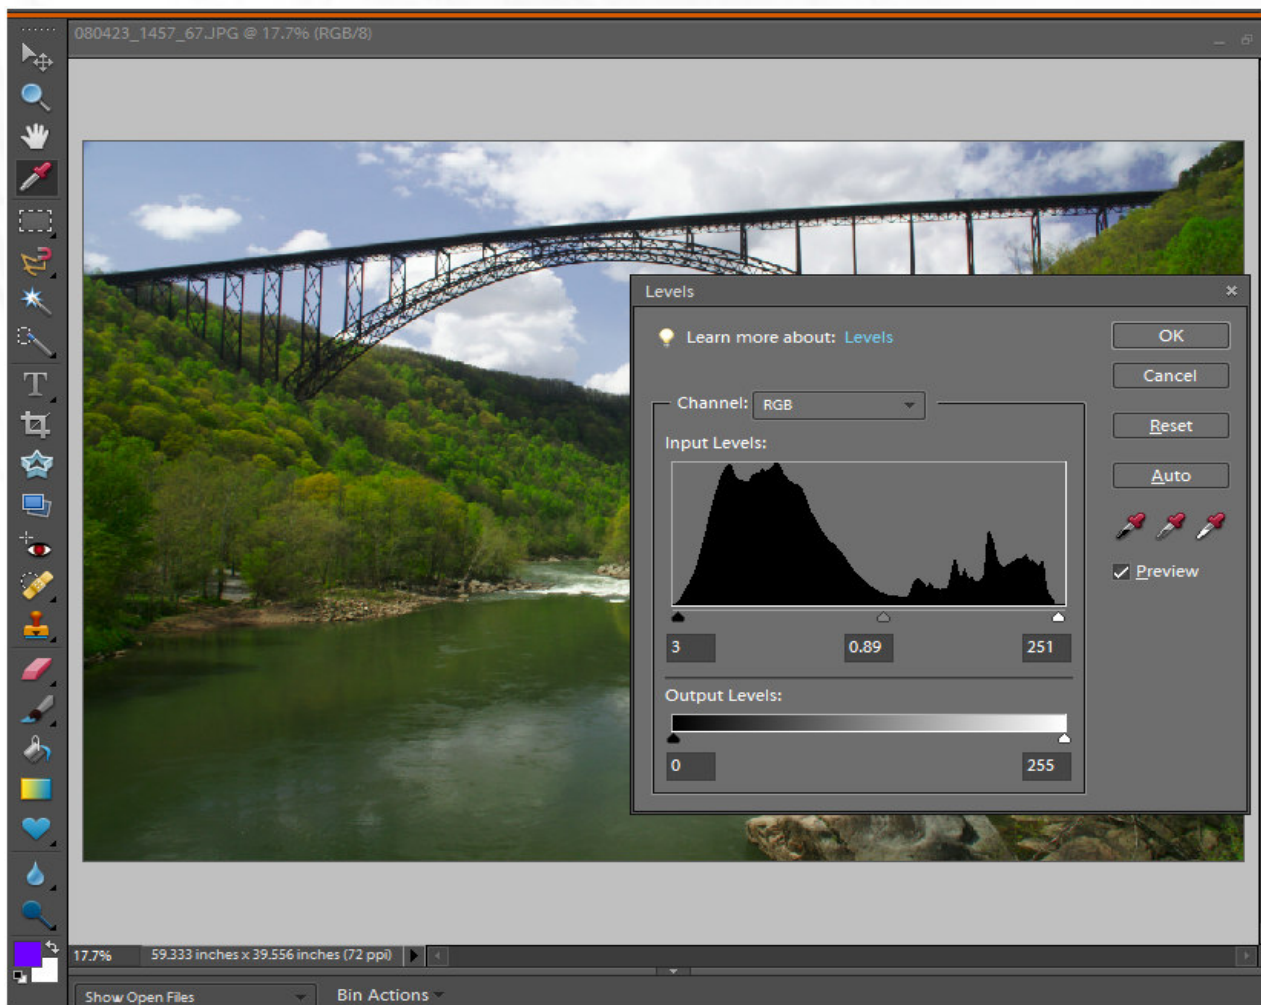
080423_1457_67.JPG @ 17.7% (RGB/8)

Levels

Learn more about: Levels

OK

Cancel

Reset

Auto

Preview

Channel: RGB

Input Levels:

3

0.89

251

Output Levels:

0

255

17.7%

59.333 inches x 39.556 inches (72 ppi)

Show Open Files

Bin Actions